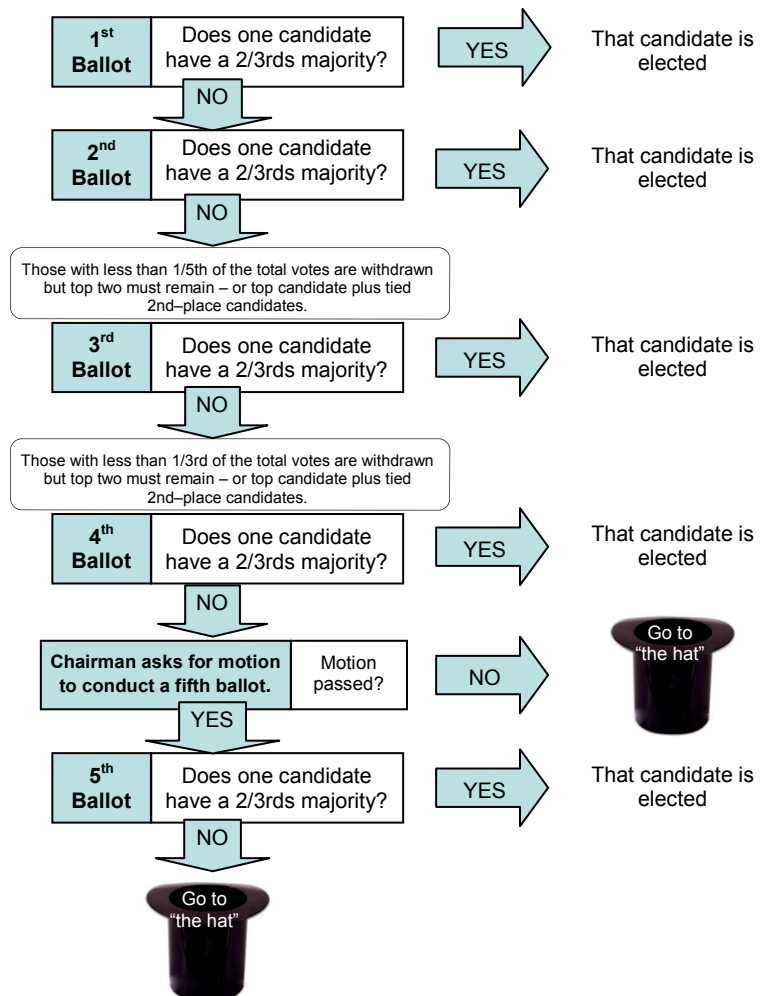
1st Ballot

Does one candidate have a 2/3rds majority?

YES

That candidate is elected

NO

2nd Ballot

Does one candidate have a 2/3rds majority?

YES

That candidate is elected

NO

Those with less than 1/5th of the total votes are withdrawn but top two must remain – or top candidate plus tied 2nd–place candidates.

3rd Ballot

Does one candidate have a 2/3rds majority?

YES

That candidate is elected

NO

Those with less than 1/3rd of the total votes are withdrawn but top two must remain – or top candidate plus tied 2nd–place candidates.

4th Ballot

Does one candidate have a 2/3rds majority?

YES

That candidate is elected

NO

Chairman asks for motion to conduct a fifth ballot.

Motion passed?

NO

Go to "the hat"

YES

5th Ballot

Does one candidate have a 2/3rds majority?

YES

That candidate is elected

NO

Go to "the hat"